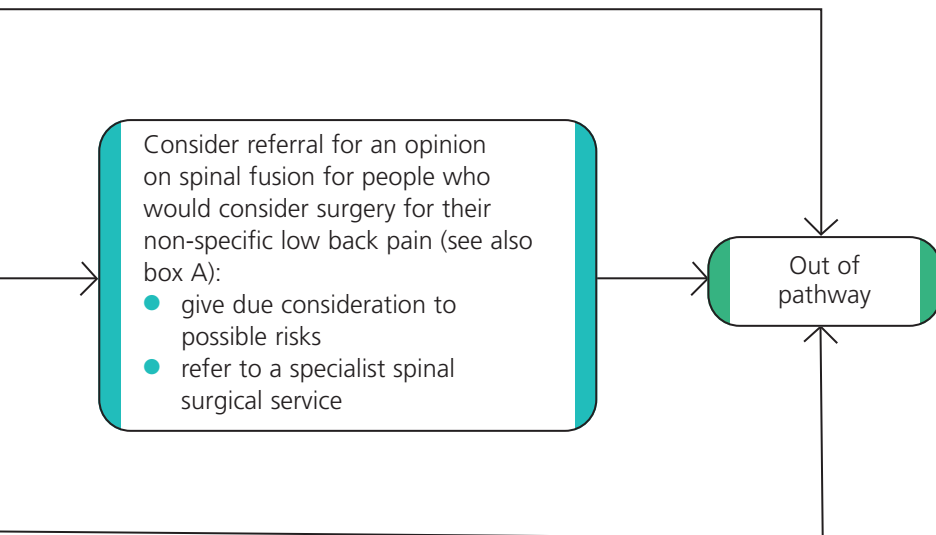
Consider referral for an opinion on spinal fusion for people who would consider surgery for their non-specific low back pain (see also box A):

- give due consideration to possible risks
- refer to a specialist spinal surgical service

Out of pathway